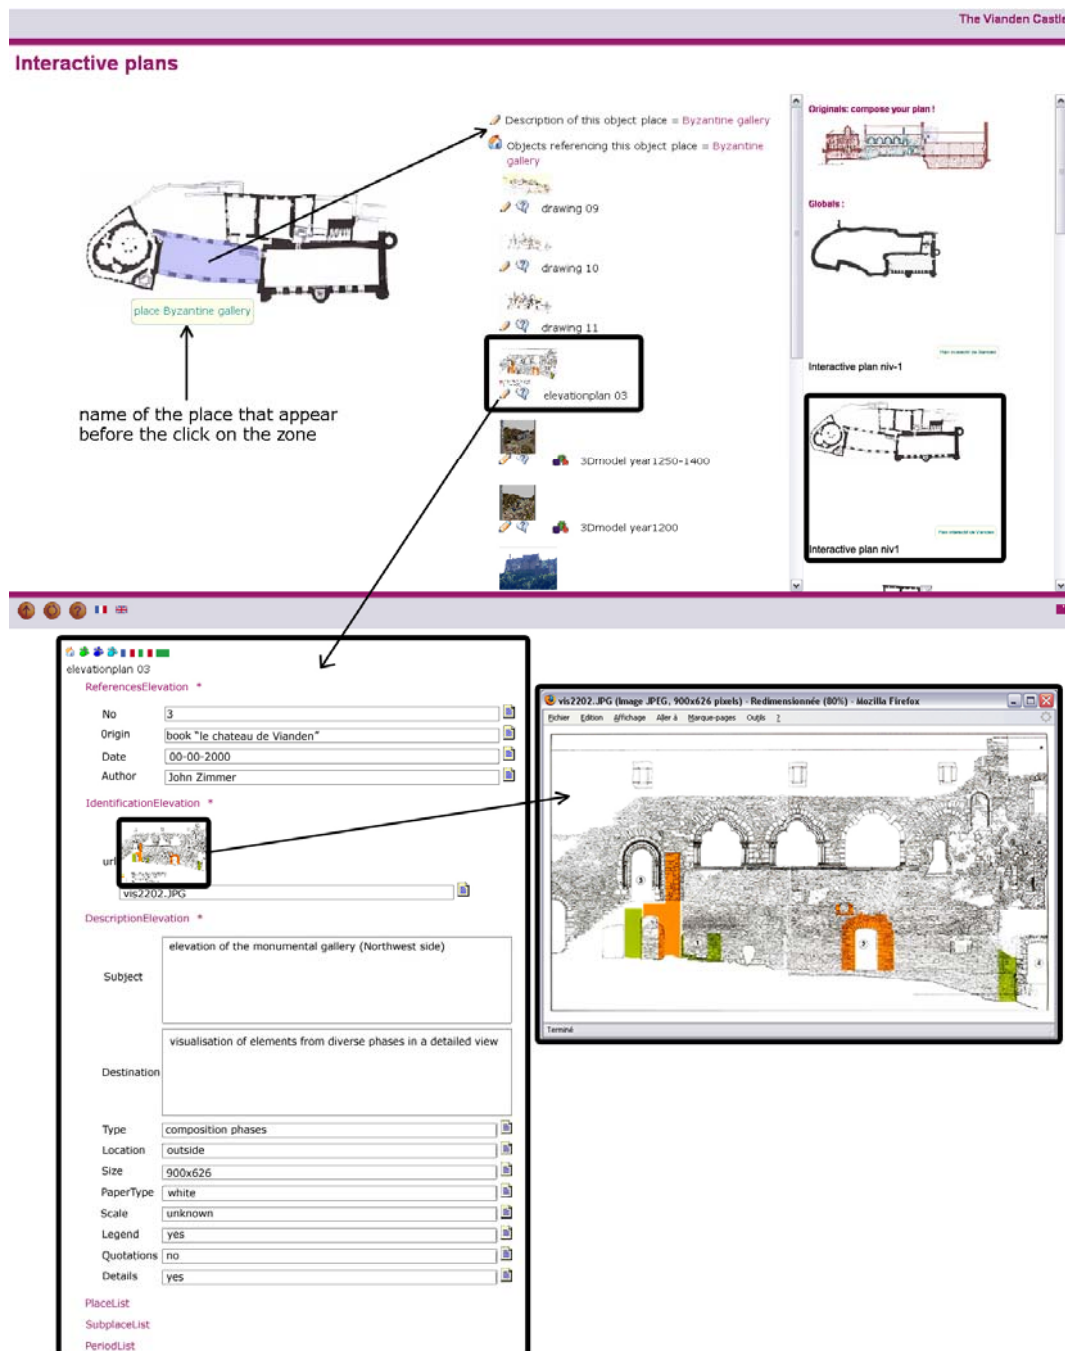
The Vianden Castle

Interactive plans

place Byzantine gallery

name of the place that appear before the click on the zone

Description of this object place = Byzantine gallery

Objects referencing this object place = Byzantine gallery

drawing 09

drawing 10

drawing 11

elevationplan 03

3Dmodel year1250-1400

3Dmodel year1200

Originals: compose your plan !

Globals :

Interactive plan niv-1

Interactive plan niv1

elevationplan 03

ReferencesElevation *

| No | 3 |
|---|---|
| Origin | book "le chateau de Vianden" |
| Date | 00-00-2000 |
| Author | John Zimmer |

IdentificationElevation *

url

vis2202.JPG

DescriptionElevation *

Subject | elevation of the monumental gallery (Northwest side)

Destination | visualisation of elements from diverse phases in a detailed view

| Type | composition phases |
|---|---|
| Location | outside |
| Size | 900x626 |
| PaperType | white |
| Scale | unknown |
| Legend | yes |
| Quotations | no |
| Details | yes |

PlaceList

SubplaceList

PeriodList

vis2202.JPG (Image JPEG, 900x626 pixels) - Redimensionnée (80%) - Mozilla Firefox

Fichier Édition Affichage Aller à Marque-pages Outils ?

Terminé